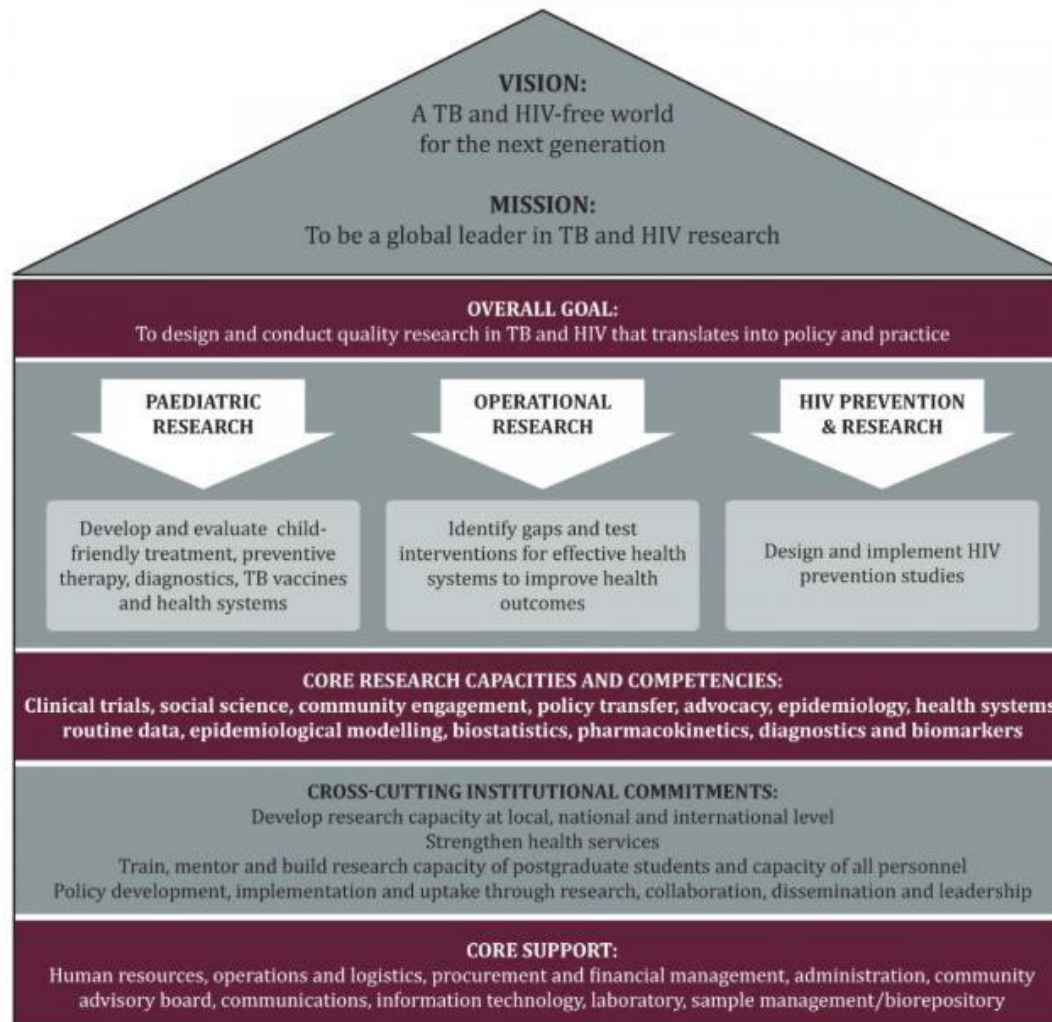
VISION:
A TB and HIV-free world for the next generation

MISSION:
To be a global leader in TB and HIV research

OVERALL GOAL:
To design and conduct quality research in TB and HIV that translates into policy and practice

PAEDIATRIC RESEARCH

OPERATIONAL RESEARCH

HIV PREVENTION & RESEARCH

Develop and evaluate child-friendly treatment, preventive therapy, diagnostics, TB vaccines and health systems

Identify gaps and test interventions for effective health systems to improve health outcomes

Design and implement HIV prevention studies

CORE RESEARCH CAPACITIES AND COMPETENCIES:
Clinical trials, social science, community engagement, policy transfer, advocacy, epidemiology, health systems routine data, epidemiological modelling, biostatistics, pharmacokinetics, diagnostics and biomarkers

CROSS-CUTTING INSTITUTIONAL COMMITMENTS:
Develop research capacity at local, national and international level
Strengthen health services
Train, mentor and build research capacity of postgraduate students and capacity of all personnel
Policy development, implementation and uptake through research, collaboration, dissemination and leadership

CORE SUPPORT:
Human resources, operations and logistics, procurement and financial management, administration, community advisory board, communications, information technology, laboratory, sample management/biorepository